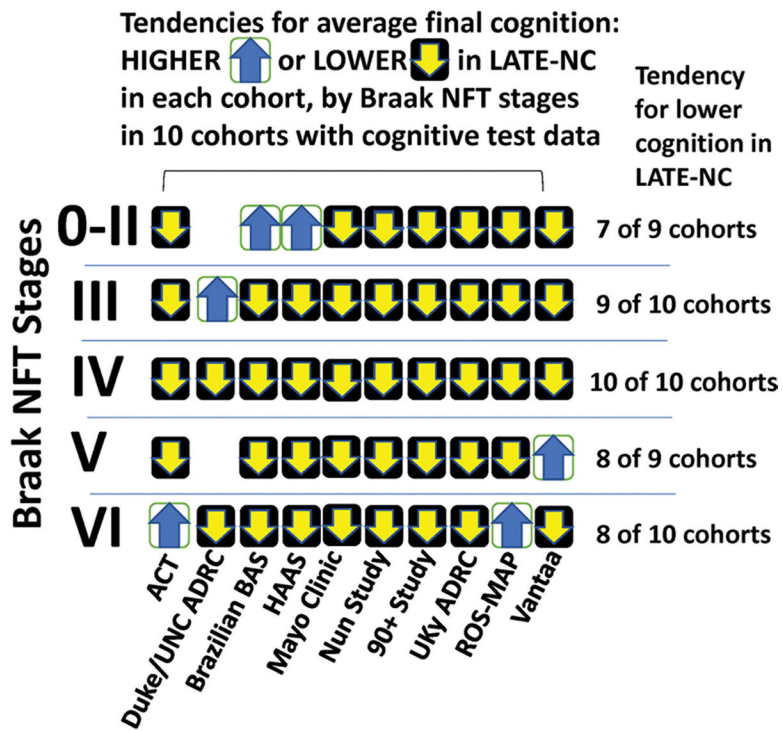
Tendencies for average final cognition: HIGHER or LOWER in LATE-NC in each cohort, by Braak NFT stages in 10 cohorts with cognitive test data

Tendency for lower cognition in LATE-NC

Braak NFT Stages

0-II 7 of 9 cohorts
III 9 of 10 cohorts
IV 10 of 10 cohorts
V 8 of 9 cohorts
VI 8 of 10 cohorts

ACT
Duke/UNC ADRC
Brazilian BAS
HAAS
Mayo Clinic
Nun Study
90+ Study
UKy ADRC
ROS-MAP
Vantaa